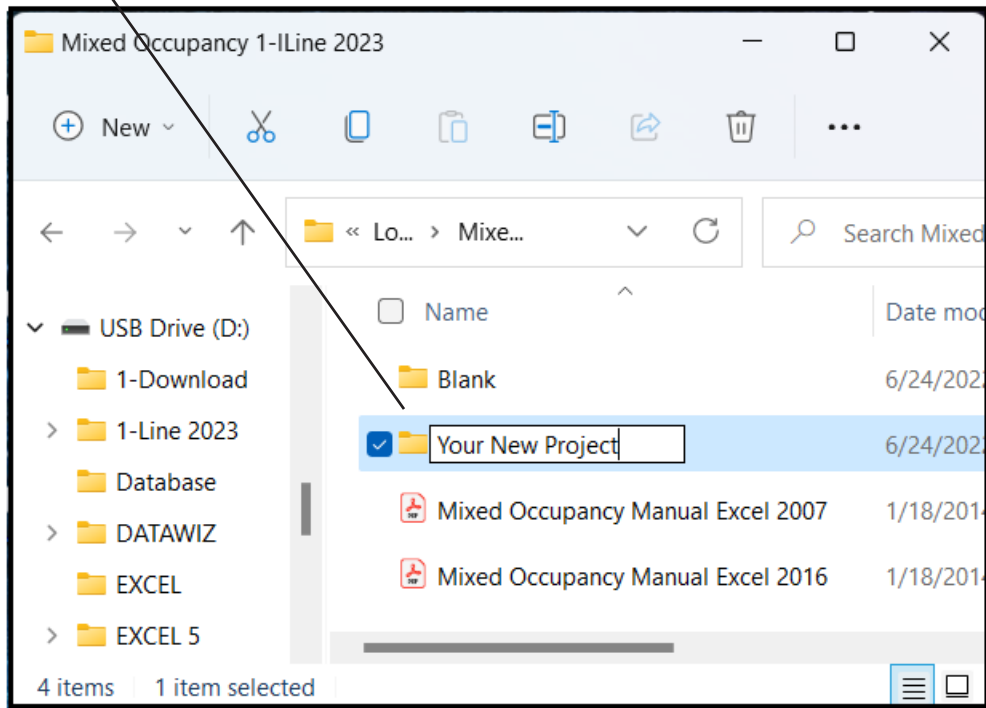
Mixed Occupancy 1-ILine 2023

New

« Lo... › Mixe...

Search Mixed

Name

Date mod

USB Drive (D:)

1-Download

1-Line 2023

Database

DATAWIZ

EXCEL

EXCEL 5

Blank

6/24/2022

Your New Project

6/24/2022

Mixed Occupancy Manual Excel 2007

1/18/2014

Mixed Occupancy Manual Excel 2016

1/18/2014

4 items

1 item selected